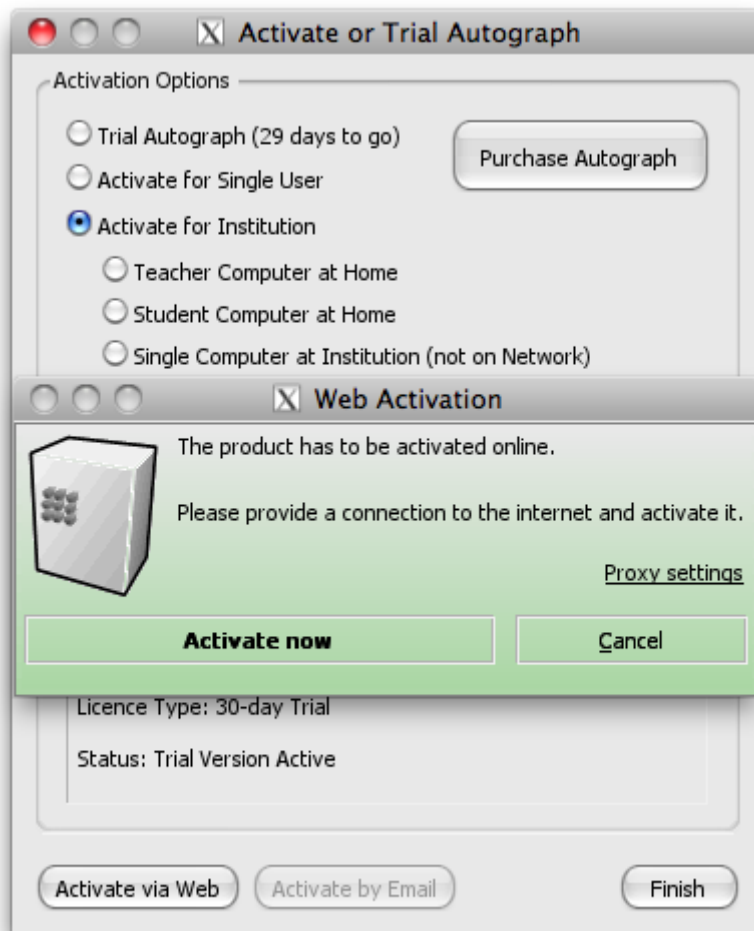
Activate or Trial Autograph

Activation Options

Trial Autograph (29 days to go)

Purchase Autograph

Activate for Single User

Activate for Institution

Teacher Computer at Home

Student Computer at Home

Single Computer at Institution (not on Network)

Web Activation

The product has to be activated online.

Please provide a connection to the internet and activate it.

Proxy settings

Activate now

Cancel

Licence Type: 30-day Trial

Status: Trial Version Active

Activate via Web

Activate by Email

Finish